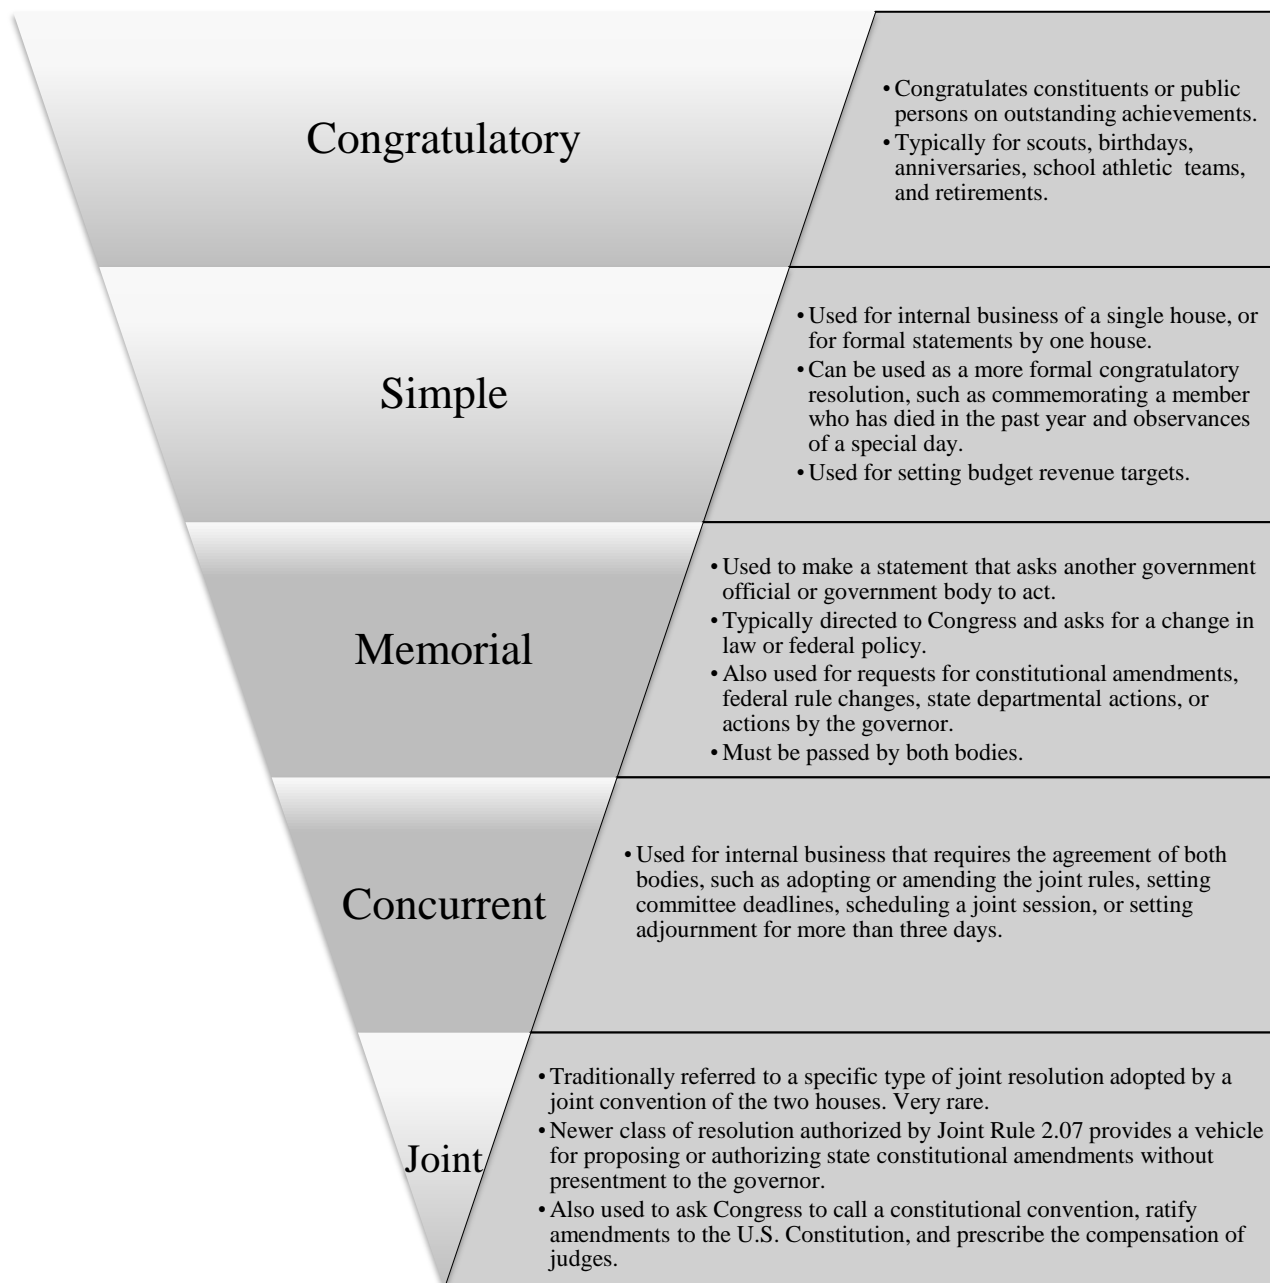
Congratulatory

• Congratulates constituents or public persons on outstanding achievements.
• Typically for scouts, birthdays, anniversaries, school athletic teams, and retirements.

Simple

• Used for internal business of a single house, or for formal statements by one house.
• Can be used as a more formal congratulatory resolution, such as commemorating a member who has died in the past year and observances of a special day.
• Used for setting budget revenue targets.

Memorial

• Used to make a statement that asks another government official or government body to act.
• Typically directed to Congress and asks for a change in law or federal policy.
• Also used for requests for constitutional amendments, federal rule changes, state departmental actions, or actions by the governor.
• Must be passed by both bodies.

Concurrent

• Used for internal business that requires the agreement of both bodies, such as adopting or amending the joint rules, setting committee deadlines, scheduling a joint session, or setting adjournment for more than three days.

Joint

• Traditionally referred to a specific type of joint resolution adopted by a joint convention of the two houses. Very rare.
• Newer class of resolution authorized by Joint Rule 2.07 provides a vehicle for proposing or authorizing state constitutional amendments without presentment to the governor.
• Also used to ask Congress to call a constitutional convention, ratify amendments to the U.S. Constitution, and prescribe the compensation of judges.